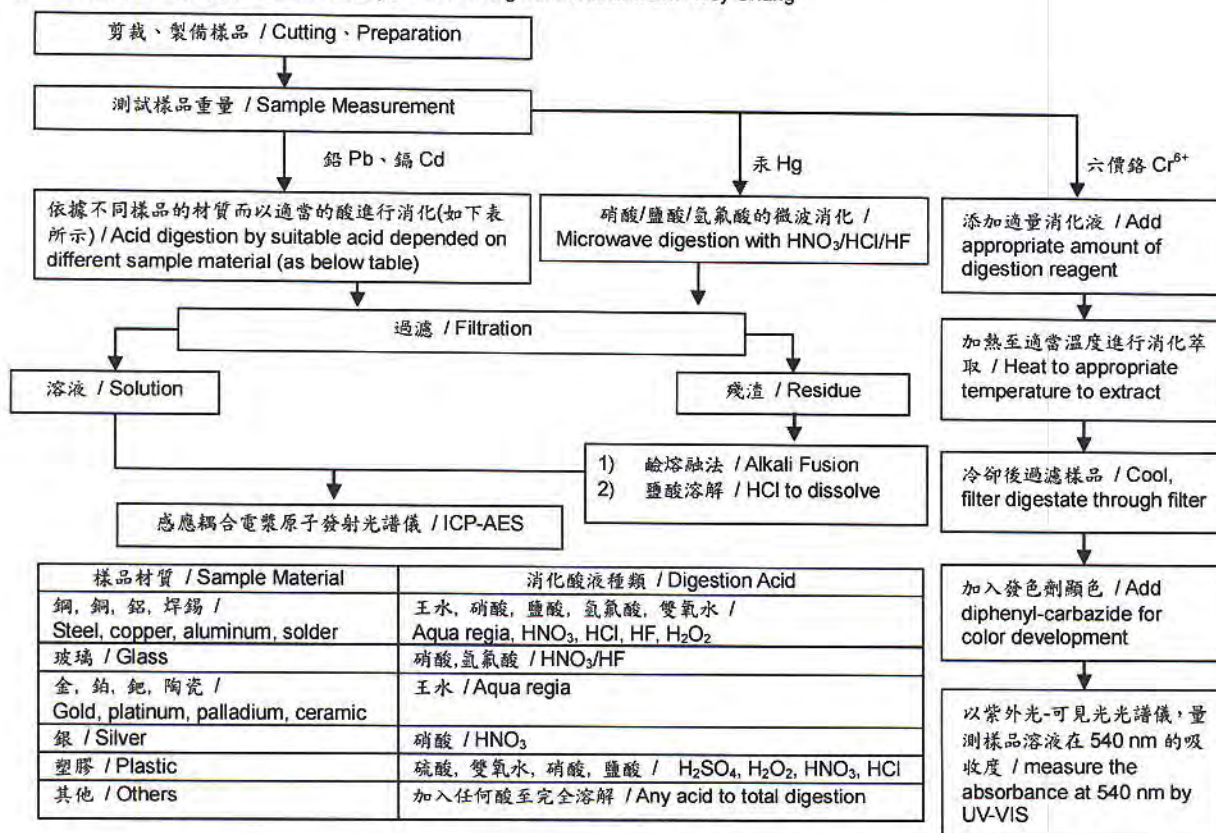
剪裁、製備樣品 / Cutting、Preparation

測試樣品重量 / Sample Measurement

鉛 Pb、鎘 Cd

汞 Hg

六價鉻 $Cr^{6+}$

依據不同樣品的材質而以適當的酸進行消化(如下表所示) / Acid digestion by suitable acid depended on different sample material (as below table)

硝酸/鹽酸/氫氟酸的微波消化 / Microwave digestion with $HNO_3$/HCl/HF

添加適量消化液 / Add appropriate amount of digestion reagent

過濾 / Filtration

溶液 / Solution

殘渣 / Residue

加熱至適當溫度進行消化萃取 / Heat to appropriate temperature to extract

1) 鹼熔融法 / Alkali Fusion
2) 鹽酸溶解 / HCl to dissolve

冷卻後過濾樣品 / Cool, filter digestate through filter

感應耦合電漿原子發射光譜儀 / ICP-AES

| 樣品材質 / Sample Material | 消化酸液種類 / Digestion Acid |
|---|---|
| 鋼, 銅, 鋁, 焊錫 / Steel, copper, aluminum, solder | 王水, 硝酸, 鹽酸, 氫氟酸, 雙氧水 / Aqua regia, $HNO_3$, HCl, HF, $H_2O_2$ |
| 玻璃 / Glass | 硝酸,氫氟酸 / $HNO_3$/HF |
| 金, 鉑, 鈀, 陶瓷 / Gold, platinum, palladium, ceramic | 王水 / Aqua regia |
| 銀 / Silver | 硝酸 / $HNO_3$ |
| 塑膠 / Plastic | 硫酸, 雙氧水, 硝酸, 鹽酸 / $H_2SO_4$, $H_2O_2$, $HNO_3$, HCl |
| 其他 / Others | 加入任何酸至完全溶解 / Any acid to total digestion |

加入發色劑顯色 / Add diphenyl-carbazide for color development

以紫外光-可見光光譜儀,量測樣品溶液在 540 nm 的吸收度 / measure the absorbance at 540 nm by UV-VIS